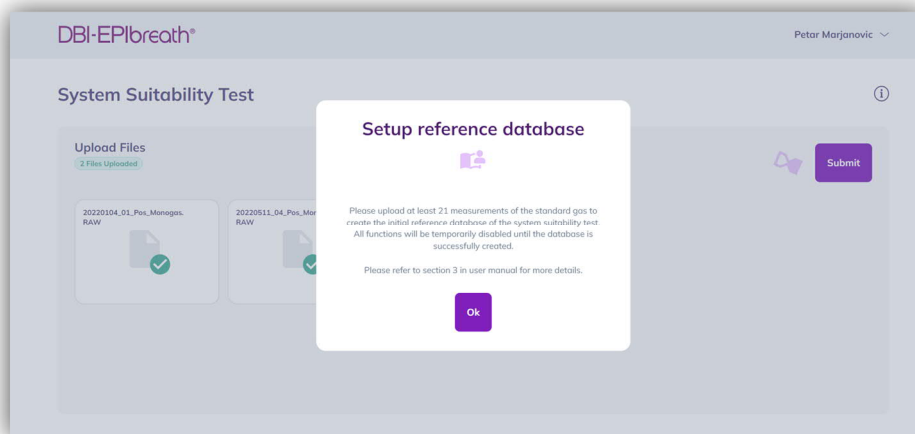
DBI-EPIbreath®

Petar Marjanovic

System Suitability Test

Upload Files
2 Files Uploaded

20220104_01_Pos_Monogas.RAW

20220511_04_Pos_Mor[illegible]
RAW

Submit

Setup reference database

Please upload at least 21 measurements of the standard gas to create the initial reference database of the system suitability test. All functions will be temporarily disabled until the database is successfully created.

Please refer to section 3 in user manual for more details.

Ok